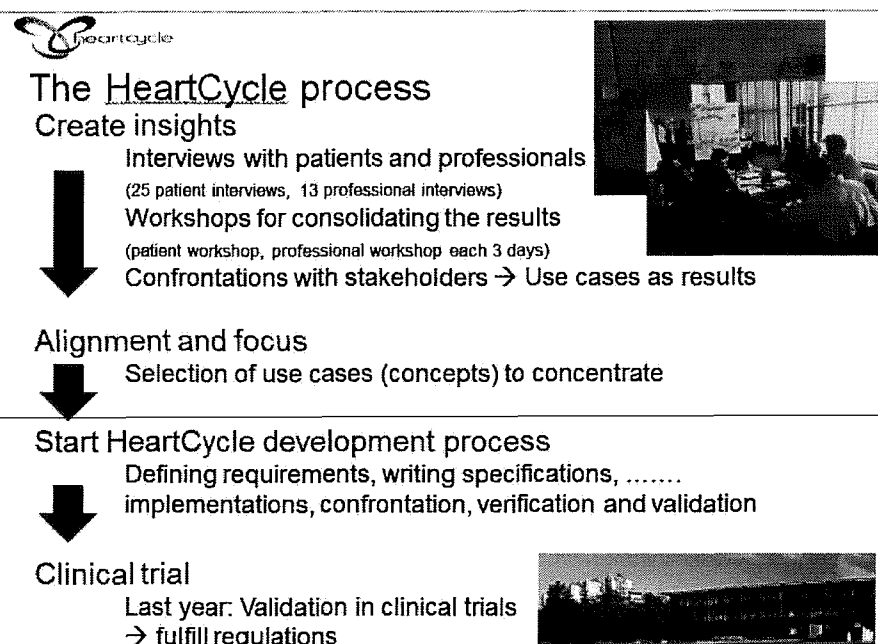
heartcycle

The HeartCycle process

Create insights

Interviews with patients and professionals

(25 patient interviews, 13 professional interviews)

Workshops for consolidating the results

(patient workshop, professional workshop each 3 days)

Confrontations with stakeholders → Use cases as results

Alignment and focus

Selection of use cases (concepts) to concentrate

Start HeartCycle development process

Defining requirements, writing specifications, .......
implementations, confrontation, verification and validation

Clinical trial

Last year: Validation in clinical trials
→ fulfill regulations